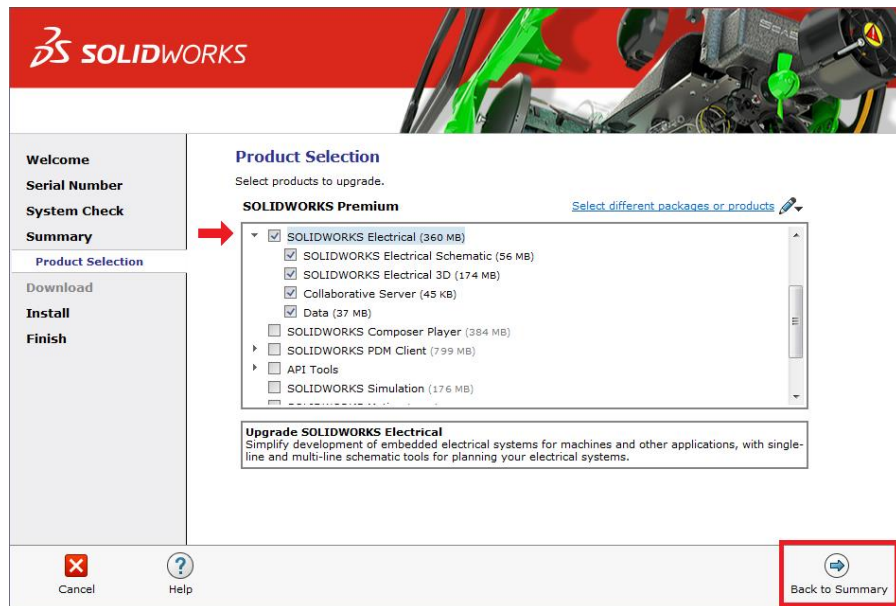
SOLIDWORKS

Welcome
Serial Number
System Check
Summary
Product Selection
Download
Install
Finish

Product Selection
Select products to upgrade.
SOLIDWORKS Premium
Select different packages or products

SOLIDWORKS Electrical (360 MB)
SOLIDWORKS Electrical Schematic (56 MB)
SOLIDWORKS Electrical 3D (174 MB)
Collaborative Server (45 KB)
Data (37 MB)
SOLIDWORKS Composer Player (384 MB)
SOLIDWORKS PDM Client (799 MB)
API Tools
SOLIDWORKS Simulation (176 MB)
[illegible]

Upgrade SOLIDWORKS Electrical
Simplify development of embedded electrical systems for machines and other applications, with single-line and multi-line schematic tools for planning your electrical systems.

Cancel
Help
Back to Summary